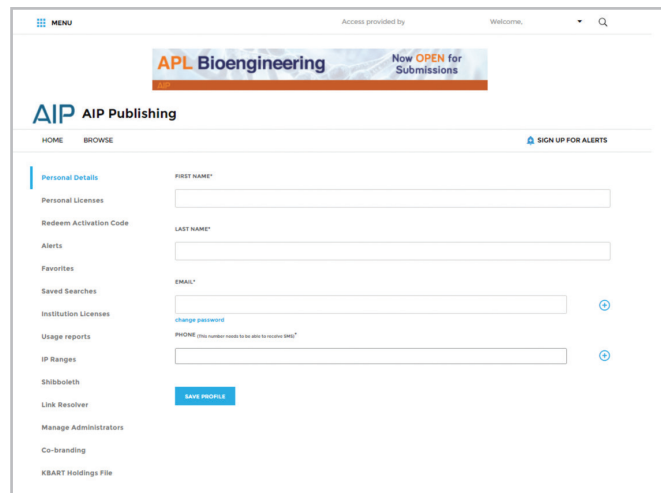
MENU

Access provided by

Welcome,

APL Bioengineering

Now OPEN for Submissions

AIP

AIP AIP Publishing

HOME BROWSE

SIGN UP FOR ALERTS

Personal Details

Personal Licenses

Redeem Activation Code

Alerts

Favorites

Saved Searches

Institution Licenses

Usage reports

IP Ranges

Shibboleth

Link Resolver

Manage Administrators

Co-branding

KBART Holdings File

FIRST NAME*

LAST NAME*

EMAIL*

change password

PHONE (this number needs to be able to receive SMS)*

SAVE PROFILE